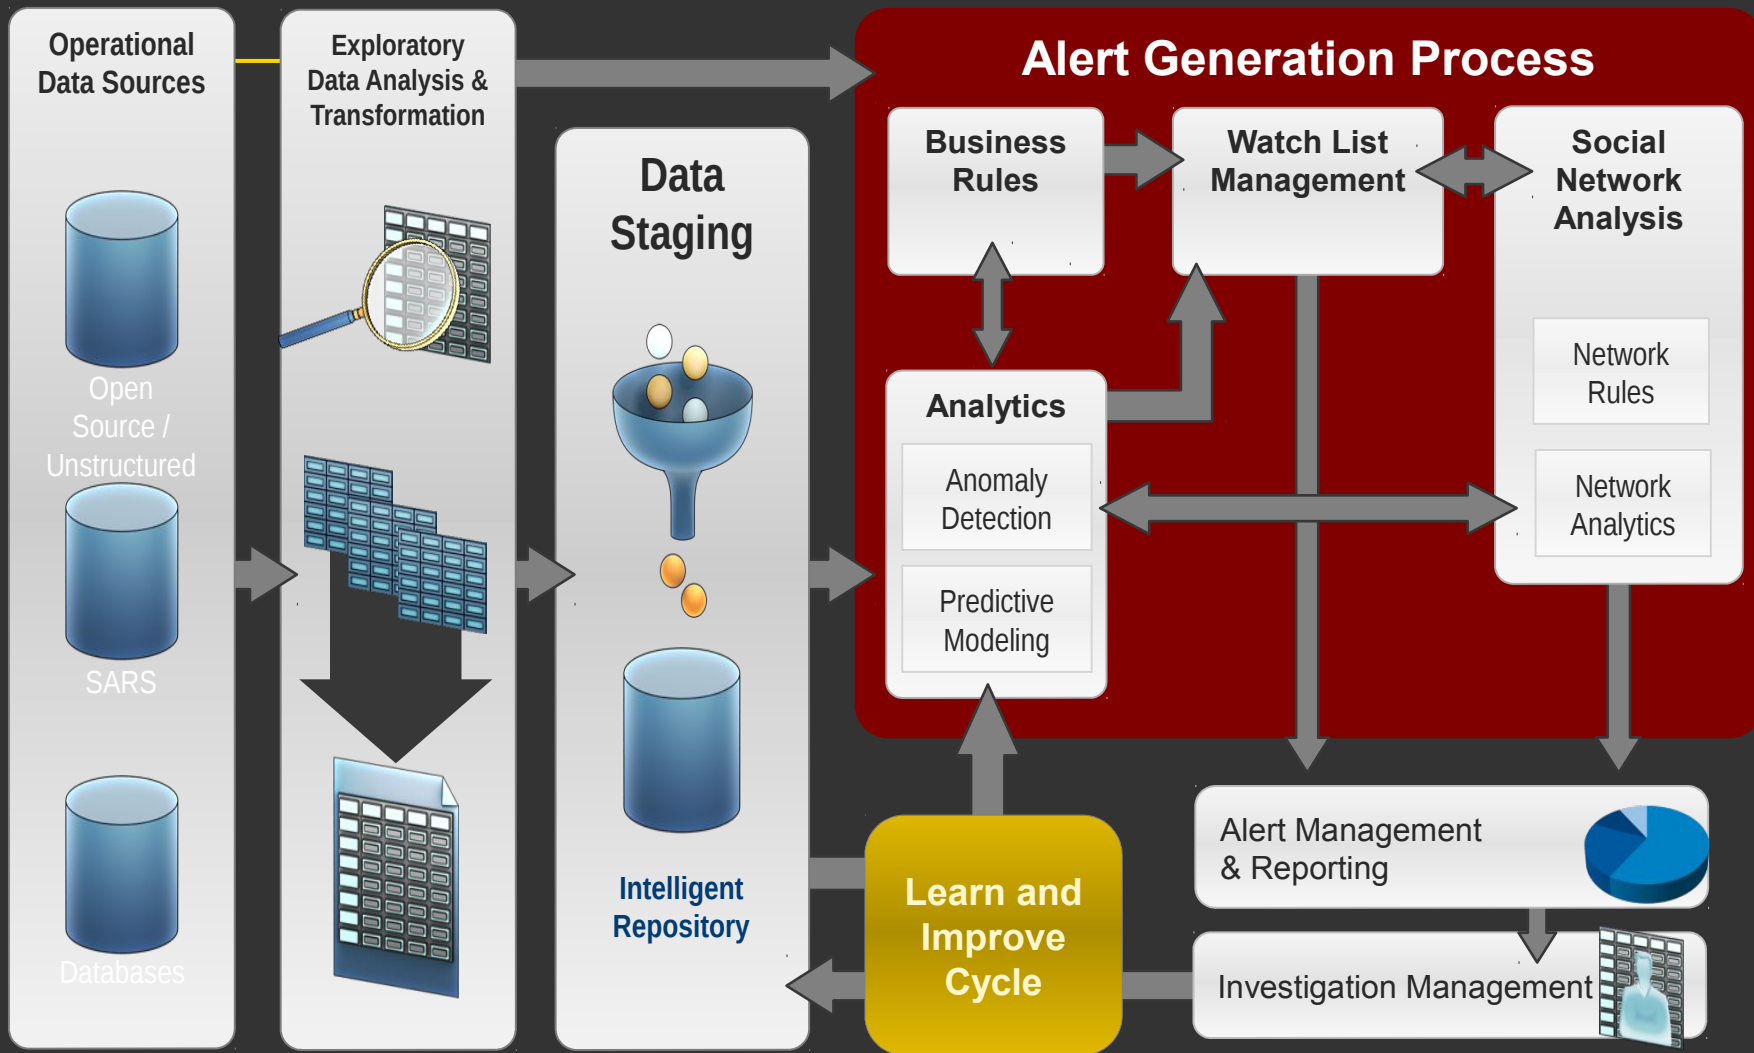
Operational Data Sources

Open Source / Unstructured

SARS

Databases

Exploratory Data Analysis & Transformation

Data Staging

Intelligent Repository

Alert Generation Process

Business Rules

Watch List Management

Social Network Analysis

Network Rules

Network Analytics

Analytics

Anomaly Detection

Predictive Modeling

Learn and Improve Cycle

Alert Management & Reporting

Investigation Management